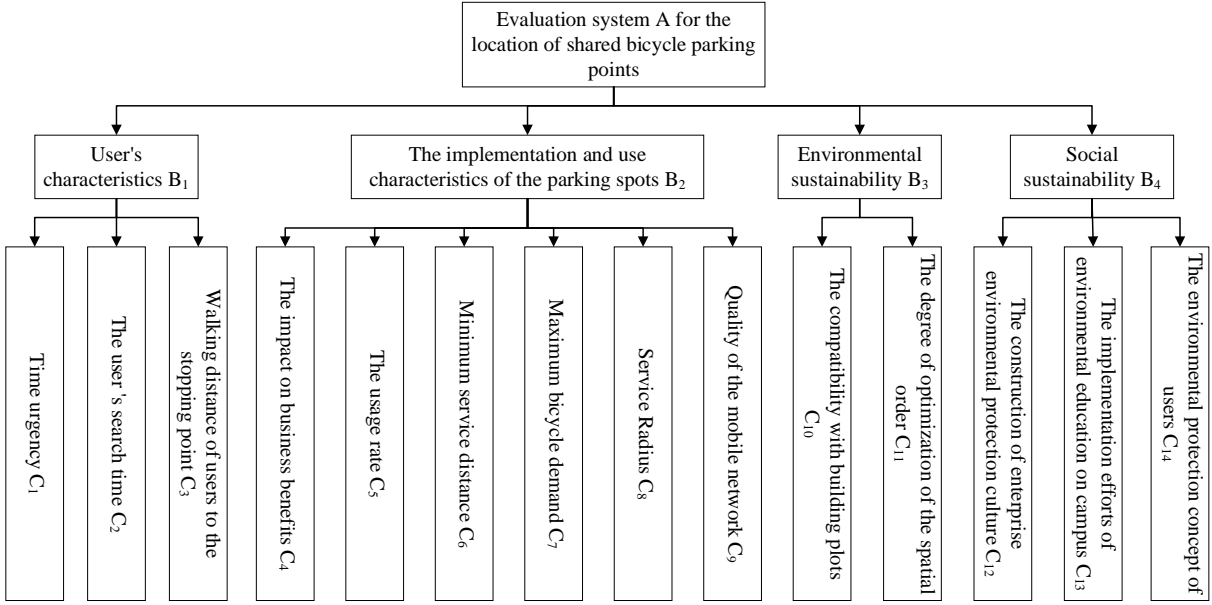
Evaluation system A for the location of shared bicycle parking points

User's characteristics $B_1$

The implementation and use characteristics of the parking spots $B_2$

Environmental sustainability $B_3$

Social sustainability $B_4$

Time urgency $C_1$

The user's search time $C_2$

Walking distance of users to the stopping point $C_3$

The impact on business benefits $C_4$

The usage rate $C_5$

Minimum service distance $C_6$

Maximum bicycle demand $C_7$

Service Radius $C_8$

Quality of the mobile network $C_9$

The compatibility with building plots $C_{10}$

The degree of optimization of the spatial order $C_{11}$

The construction of enterprise environmental protection culture $C_{12}$

The implementation efforts of environmental education on campus $C_{13}$

The environmental protection concept of users $C_{14}$